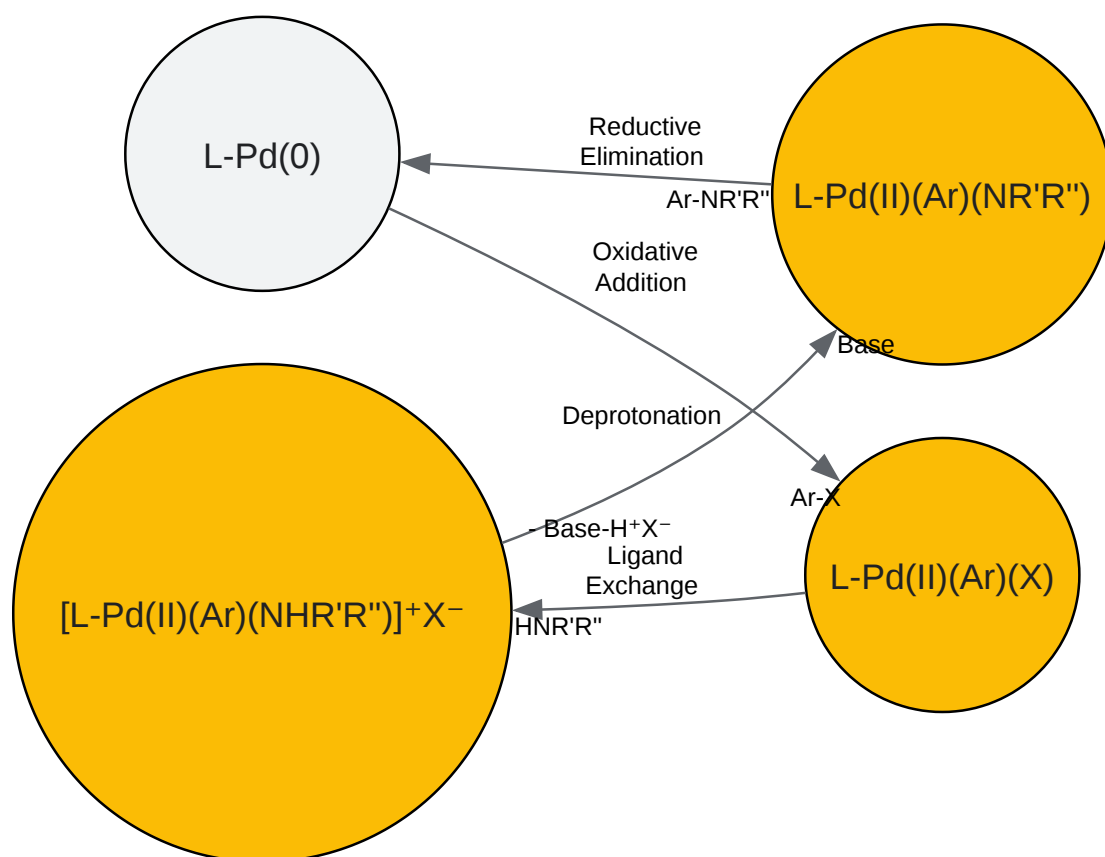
L-Pd(0)

Reductive Elimination

Ar-NR'R''

L-Pd(II)(Ar)(NR'R'')

Oxidative Addition

Base

Deprotonation

Ar-X

- Base-H$^+$X$^-$

Ligand Exchange

L-Pd(II)(Ar)(X)

[L-Pd(II)(Ar)(NHR'R'')]$^+$X$^-$

HNR'R''